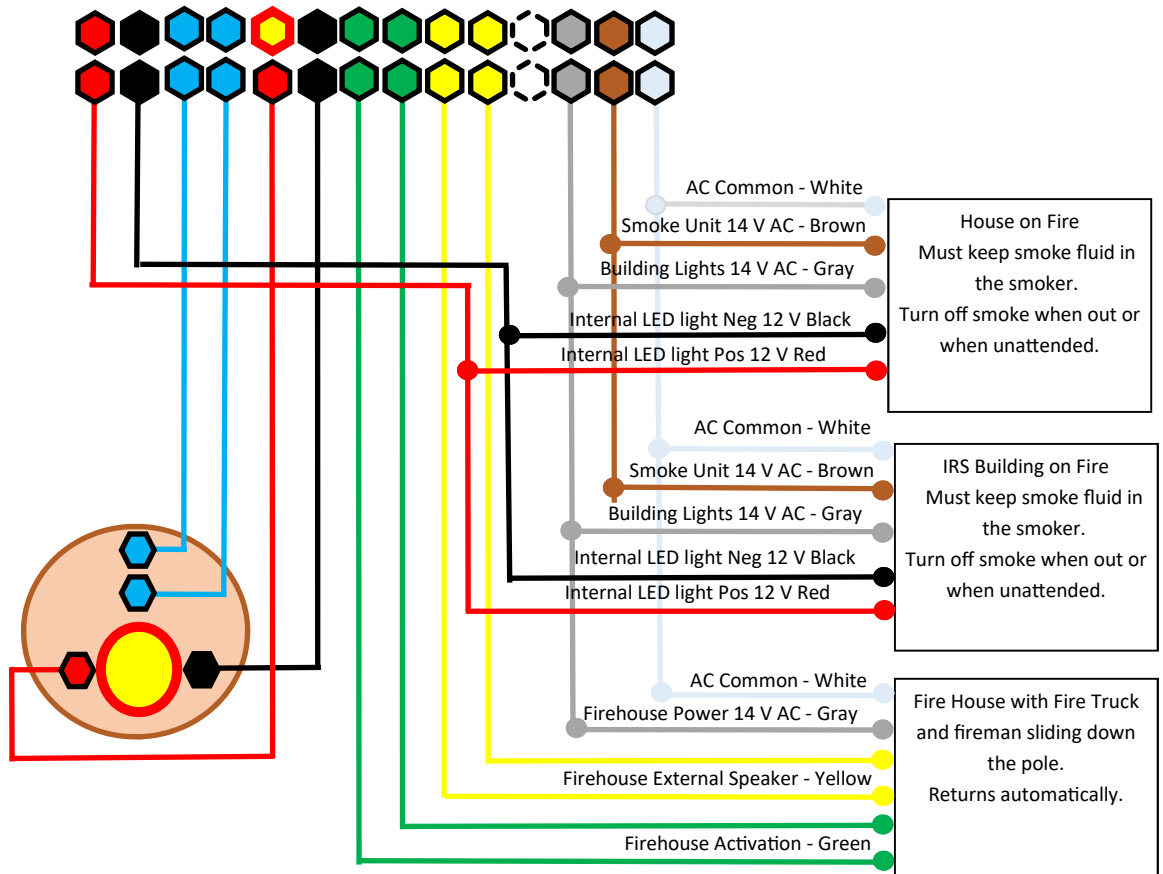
AC Common - White

Smoke Unit 14 V AC - Brown

Building Lights 14 V AC - Gray

Internal LED light Neg 12 V Black

Internal LED light Pos 12 V Red

House on Fire
Must keep smoke fluid in the smoker.
Turn off smoke when out or when unattended.

AC Common - White

Smoke Unit 14 V AC - Brown

Building Lights 14 V AC - Gray

Internal LED light Neg 12 V Black

Internal LED light Pos 12 V Red

IRS Building on Fire
Must keep smoke fluid in the smoker.
Turn off smoke when out or when unattended.

AC Common - White

Firehouse Power 14 V AC - Gray

Firehouse External Speaker - Yellow

Firehouse Activation - Green

Fire House with Fire Truck and fireman sliding down the pole.
Returns automatically.